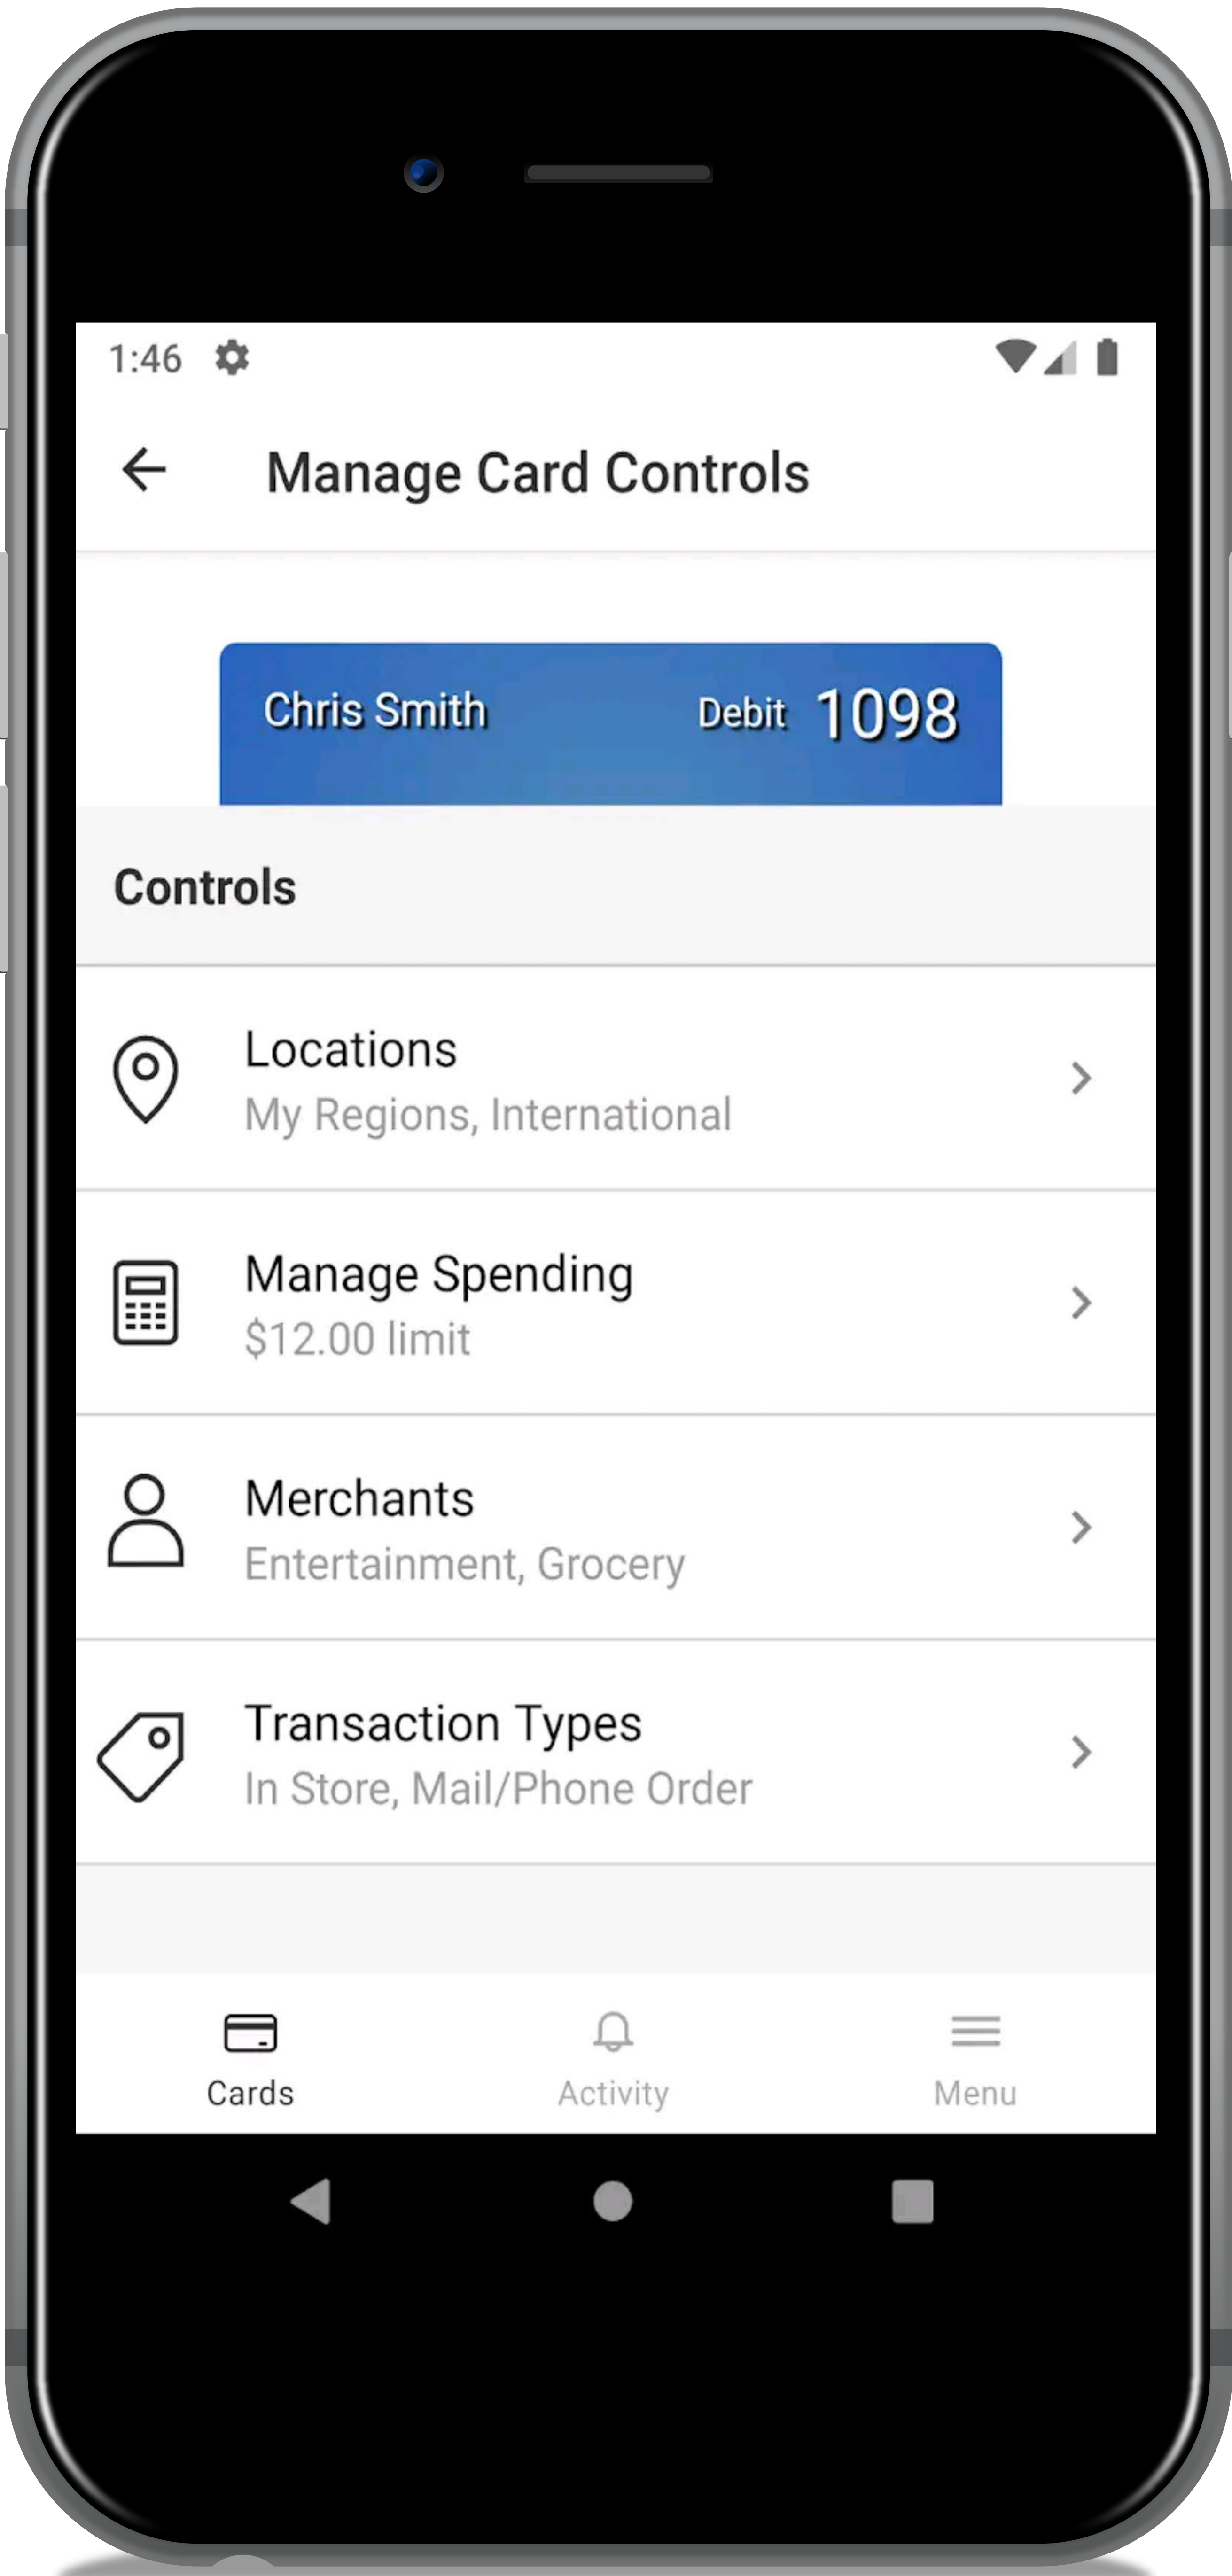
1:46

Manage Card Controls

Chris Smith Debit 1098

Controls

Locations
My Regions, International

Manage Spending
\$12.00 limit

Merchants
Entertainment, Grocery

Transaction Types
In Store, Mail/Phone Order

Cards Activity Menu